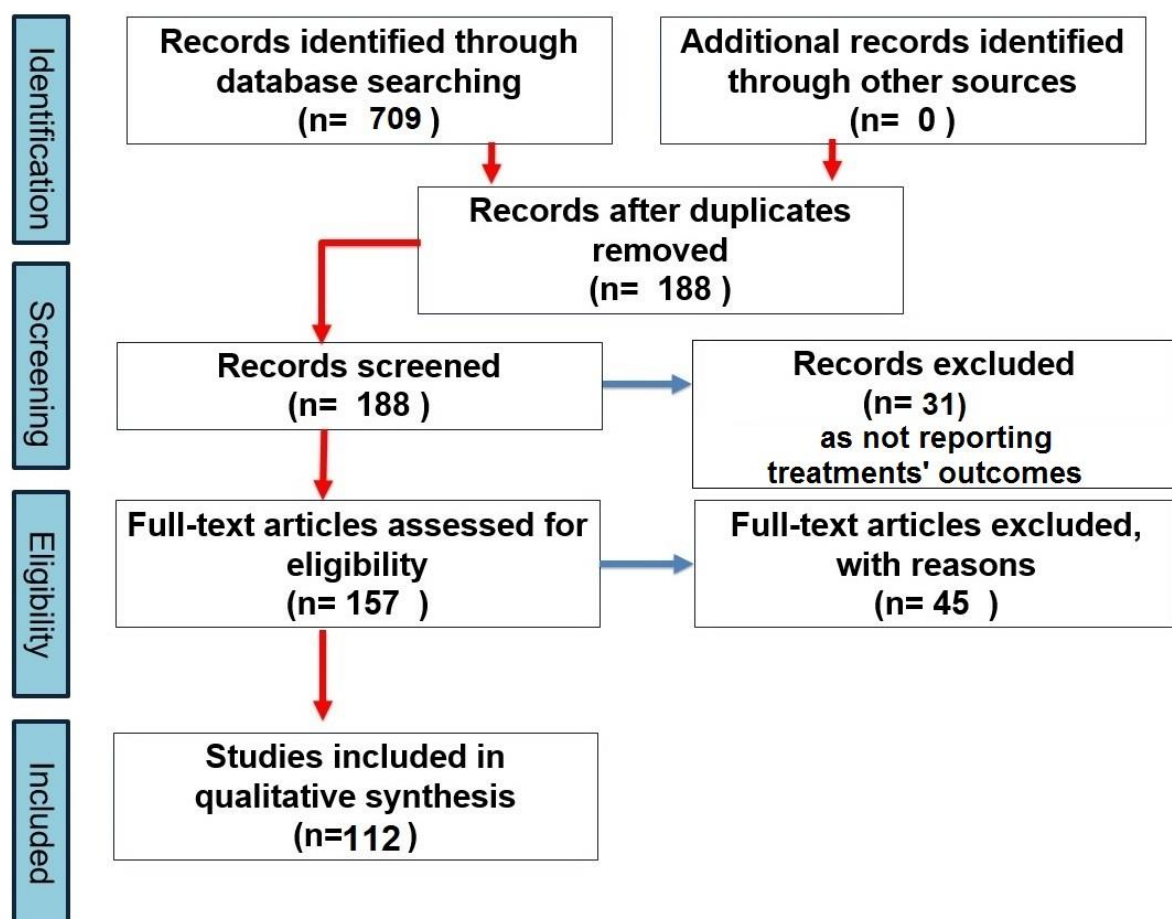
Identification

Records identified through database searching (n= 709 )

Additional records identified through other sources (n= 0 )

Records after duplicates removed (n= 188 )

Screening

Records screened (n= 188 )

Records excluded (n= 31) as not reporting treatments' outcomes

Eligibility

Full-text articles assessed for eligibility (n= 157 )

Full-text articles excluded, with reasons (n= 45 )

Included

Studies included in qualitative synthesis (n=112)